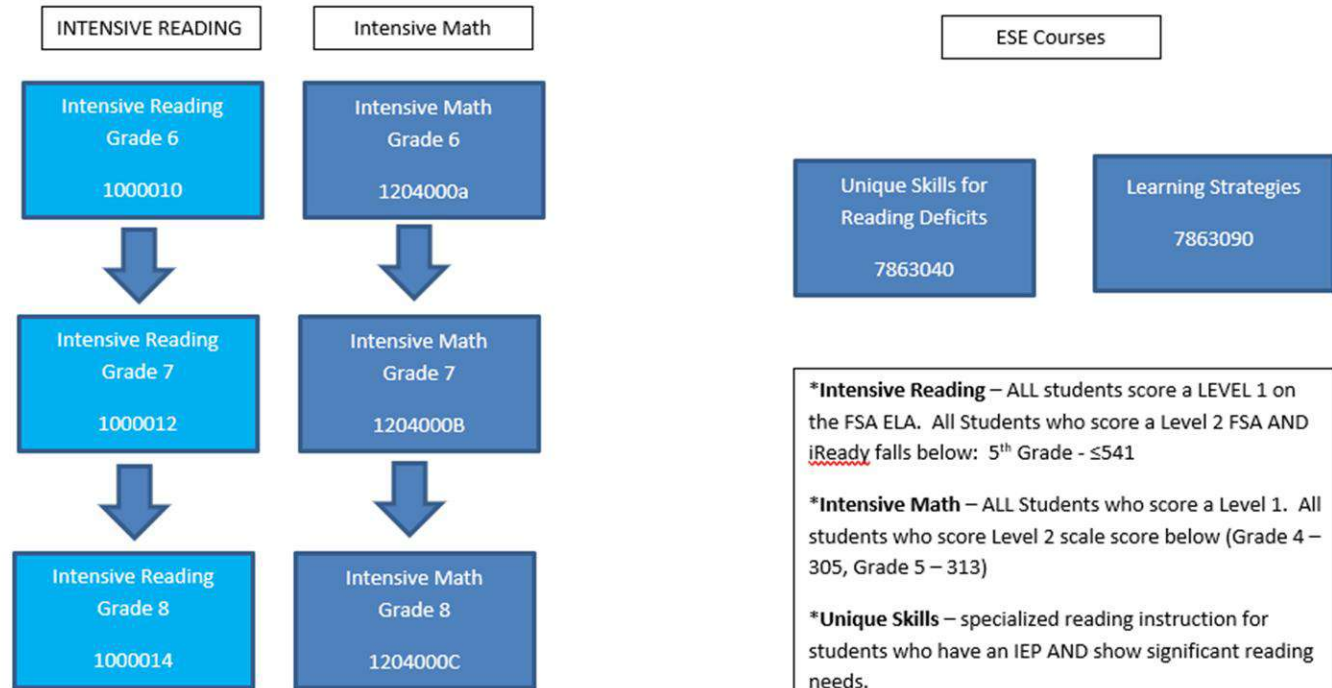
INTENSIVE READING

Intensive Reading Grade 6

1000010

Intensive Reading Grade 7

1000012

Intensive Reading Grade 8

1000014

Intensive Math

Intensive Math Grade 6

1204000a

Intensive Math Grade 7

1204000B

Intensive Math Grade 8

1204000C

ESE Courses

Unique Skills for Reading Deficits

7863040

Learning Strategies

7863090

***Intensive Reading** – ALL students score a LEVEL 1 on the FSA ELA. All Students who score a Level 2 FSA AND iReady falls below: 5$^{th}$ Grade - ≤541

***Intensive Math** – ALL Students who score a Level 1. All students who score Level 2 scale score below (Grade 4 – 305, Grade 5 – 313)

***Unique Skills** – specialized reading instruction for students who have an IEP AND show significant reading needs.